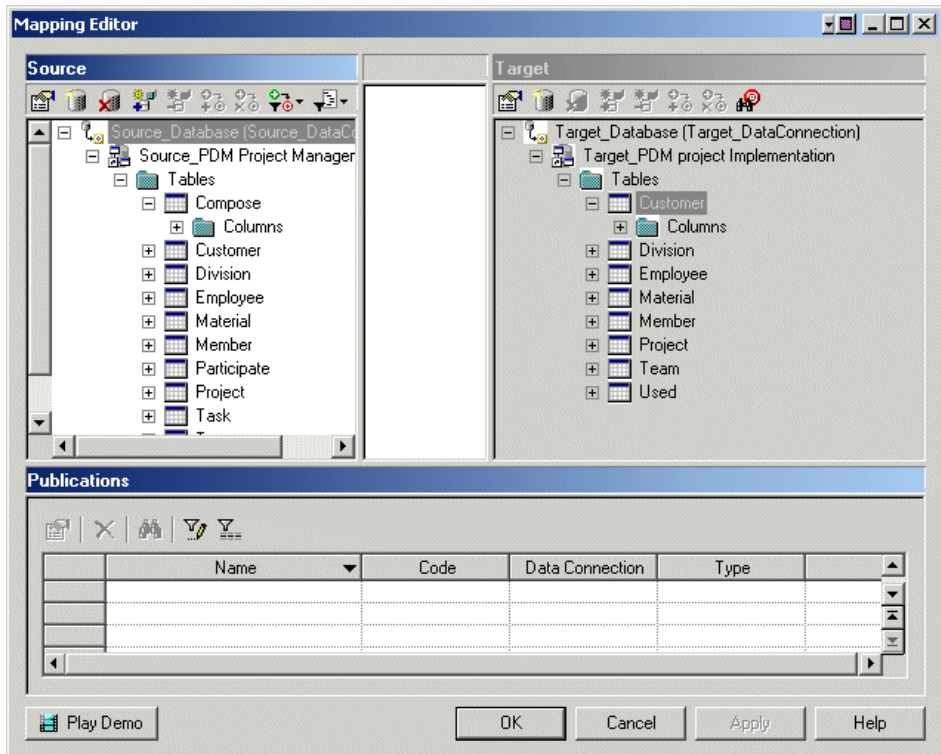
Mapping Editor

Source

Source_Database (Source_DataC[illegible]
Source_PDM Project Manager
Tables
Compose
Columns
Customer
Division
Employee
Material
Member
Participate
Project
Task

Target

Target_Database (Target_DataConnection)
Target_PDM project Implementation
Tables
Customer
Columns
Division
Employee
Material
Member
Project
Team
Used

Publications

| | Name | Code | Data Connection | Type |
|---|---|---|---|---|
| | | | | |
| | | | | |
| | | | | |

Play Demo
OK
Cancel
Apply
Help